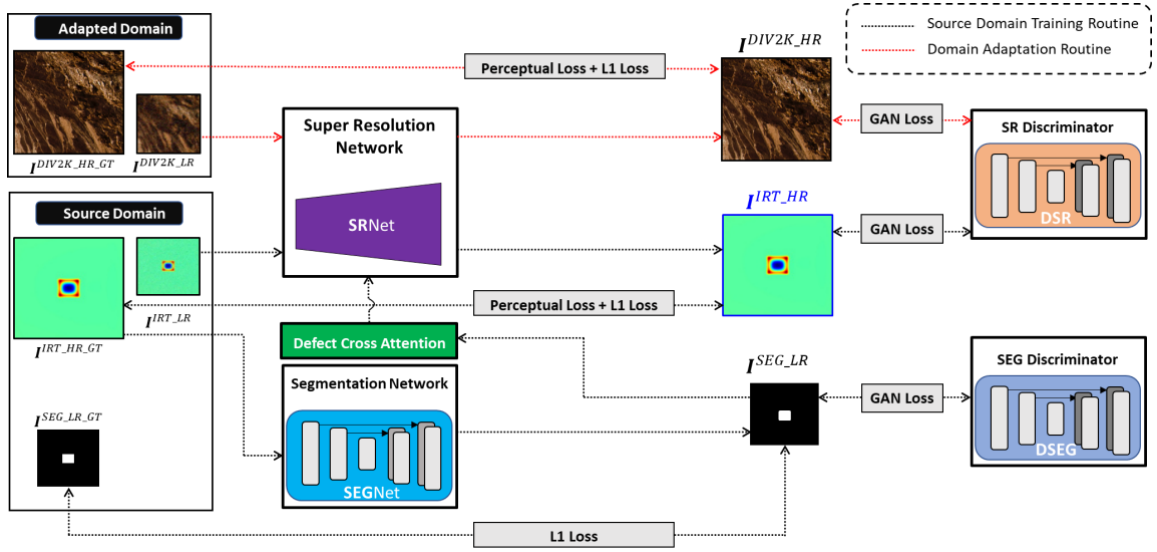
Adapted Domain

$I^{DIV2K\_HR\_GT}$

$I^{DIV2K\_LR}$

Source Domain

$I^{IRT\_HR\_GT}$

$I^{IRT\_LR}$

$I^{SEG\_LR\_GT}$

Perceptual Loss + L1 Loss

Super Resolution Network

SRNet

Perceptual Loss + L1 Loss

Defect Cross Attention

Segmentation Network

SEGNet

L1 Loss

Source Domain Training Routine

Domain Adaptation Routine

$I^{DIV2K\_HR}$

GAN Loss

SR Discriminator

DSR

$I^{IRT\_HR}$

GAN Loss

$I^{SEG\_LR}$

GAN Loss

SEG Discriminator

DSEG